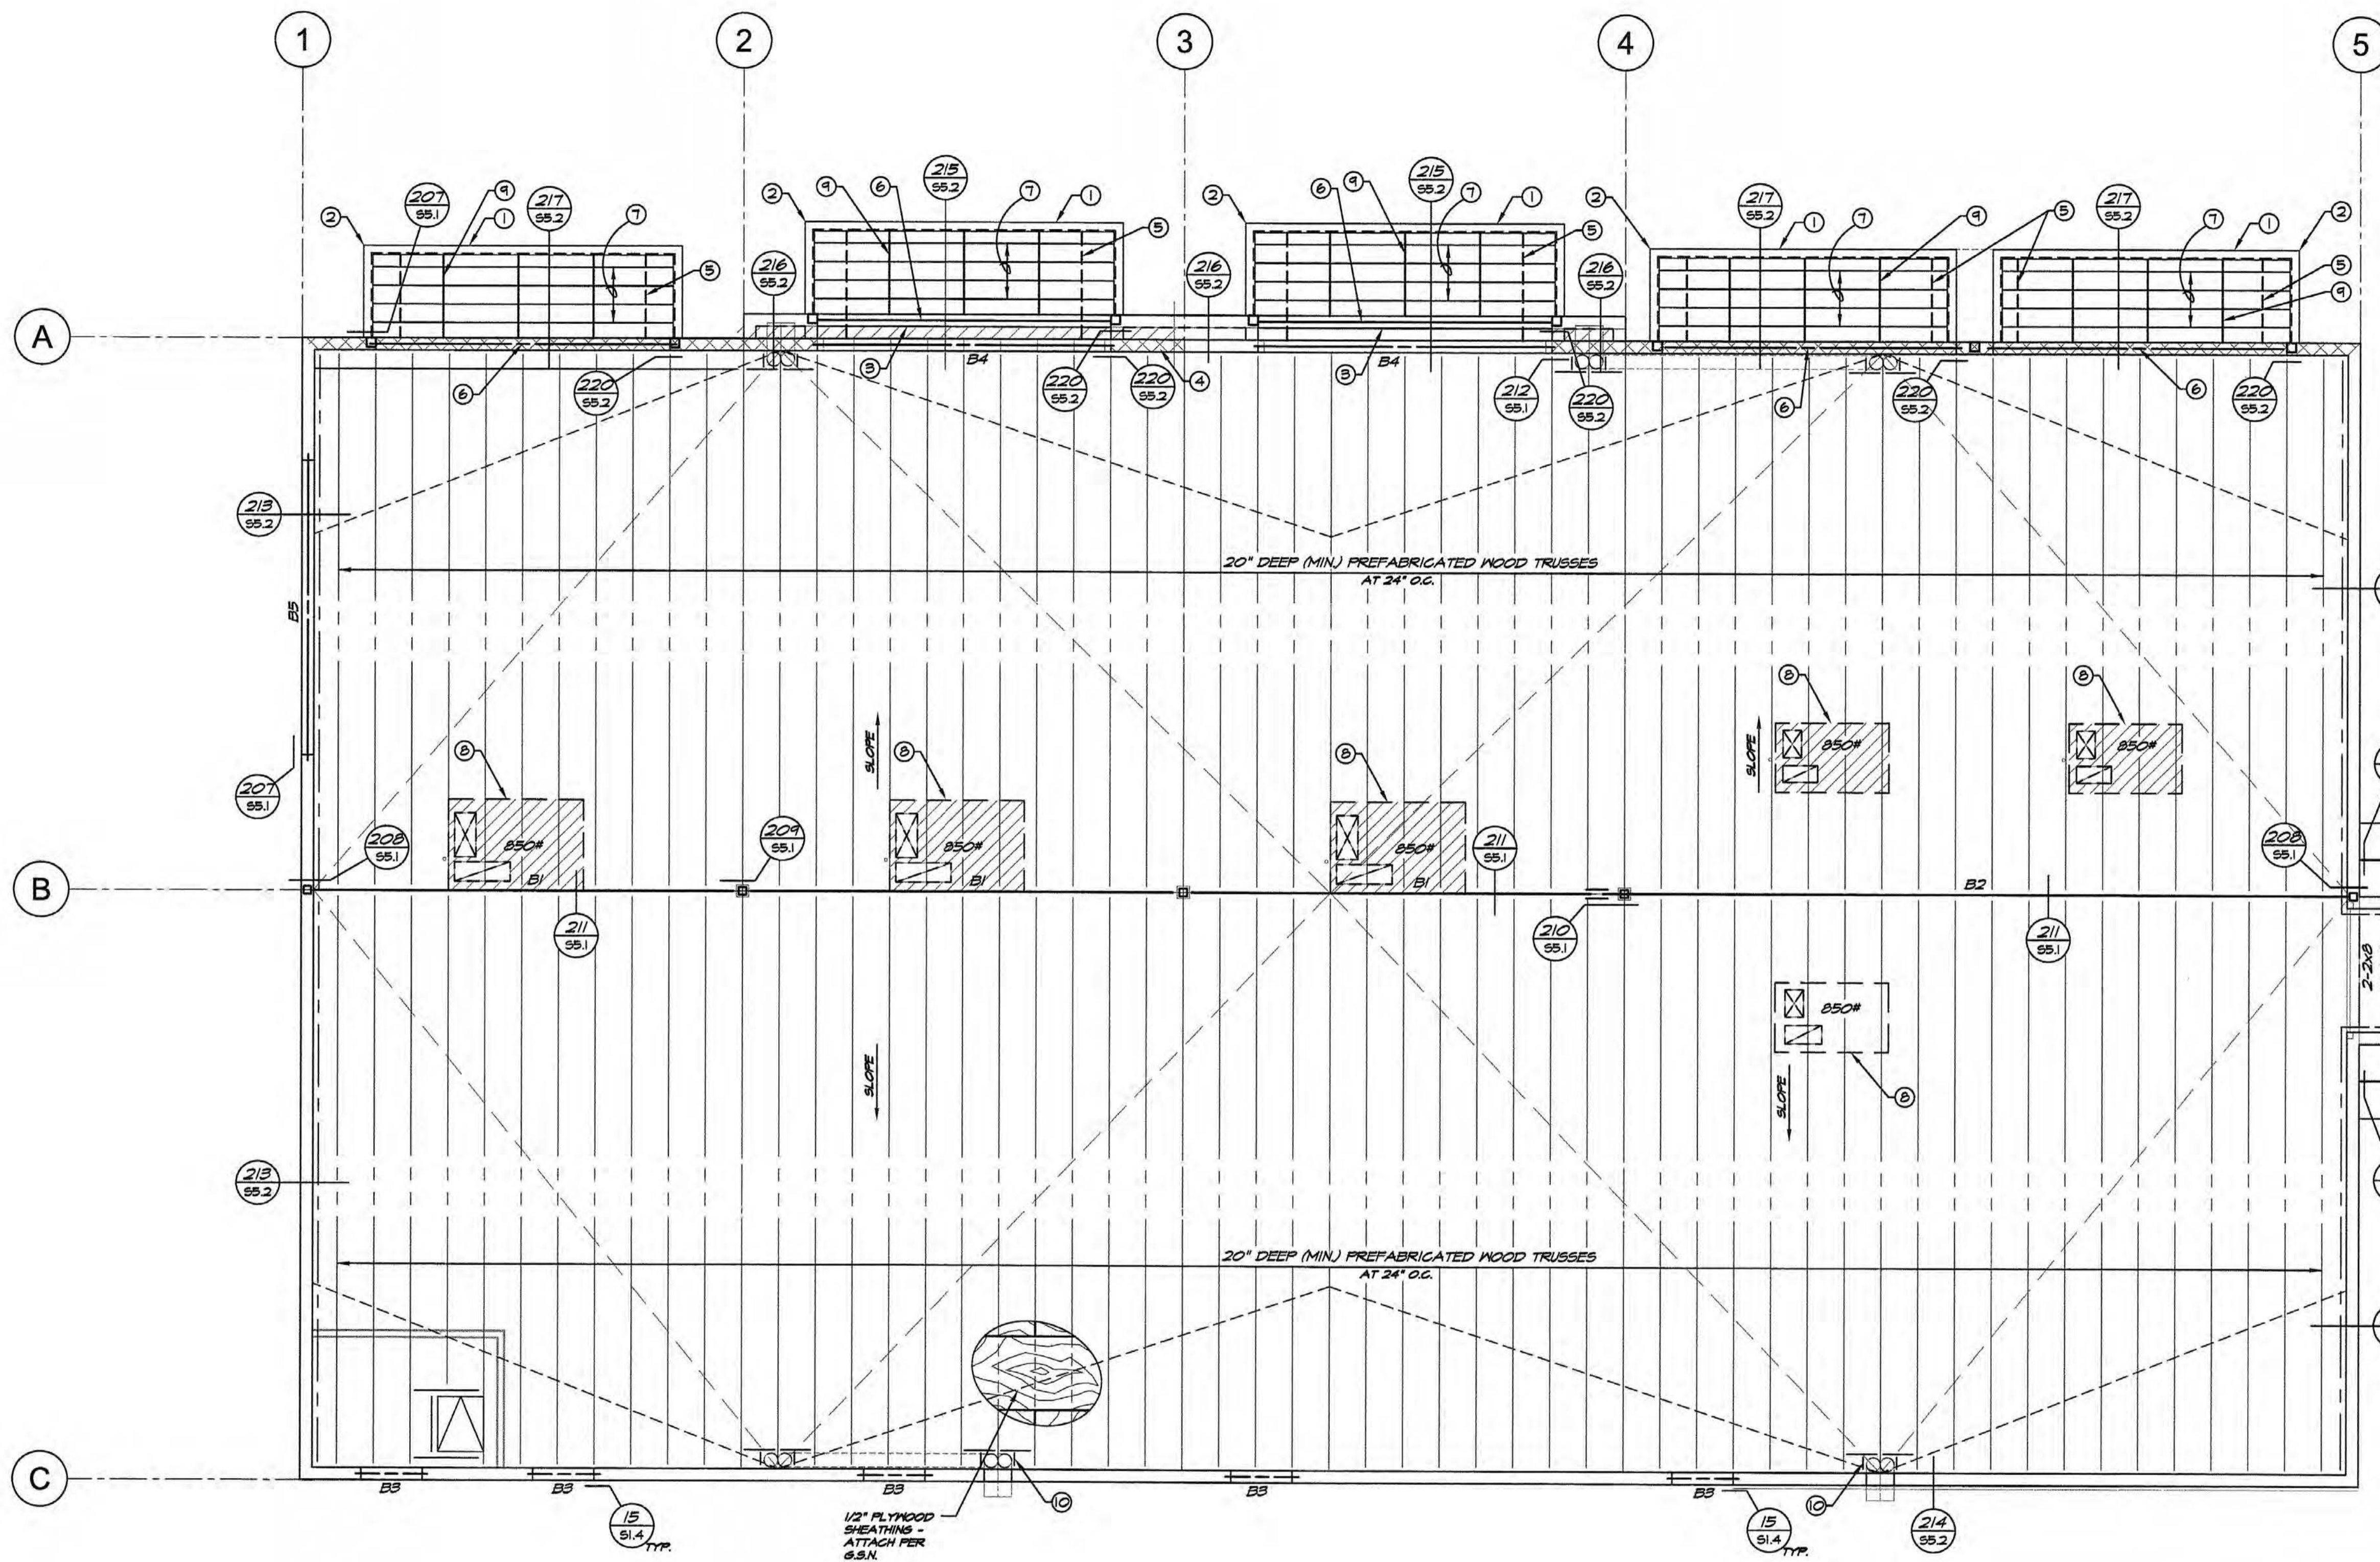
1
2
3
4
5
A
B
C
207 S5.1
217 S5.2
215 S5.2
216 S5.2
220 S5.2
212 S5.1
213 S5.2
208 S5.1
209 S5.1
210 S5.1
211 S5.1
214 S5.2
15 S1.4 TYP.
B1
B2
B3
B4
B5
850#
SLOPE
2-2x8
20" DEEP (MIN.) PREFABRICATED WOOD TRUSSES AT 24" O.C.
20" DEEP (MIN.) PREFABRICATED WOOD TRUSSES AT 24" O.C.
1/2" PLYWOOD SHEATHING - ATTACH PER G.S.N.
1
2
3
4
5
6
7
8
9
10